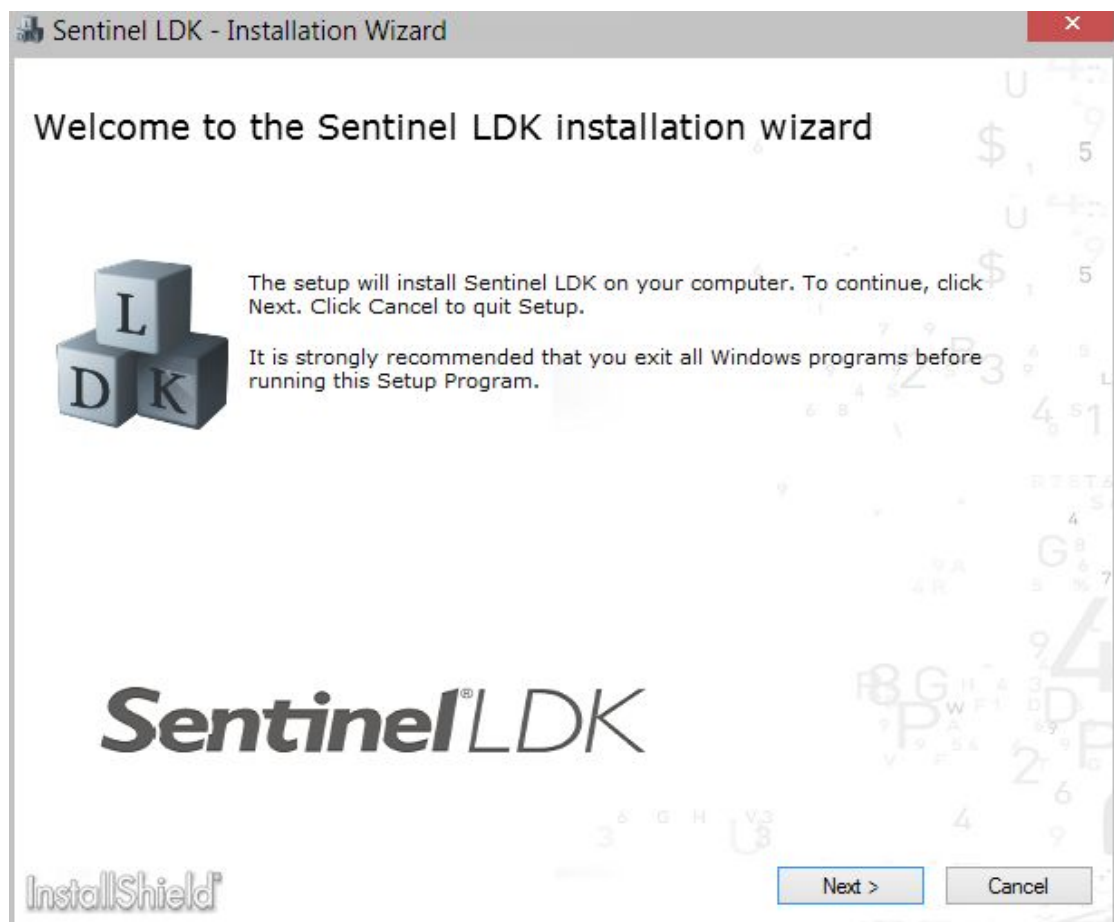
Sentinel LDK - Installation Wizard

Welcome to the Sentinel LDK installation wizard

L
D K

The setup will install Sentinel LDK on your computer. To continue, click Next. Click Cancel to quit Setup.

It is strongly recommended that you exit all Windows programs before running this Setup Program.

Sentinel® LDK

InstallShield®

Next >

Cancel